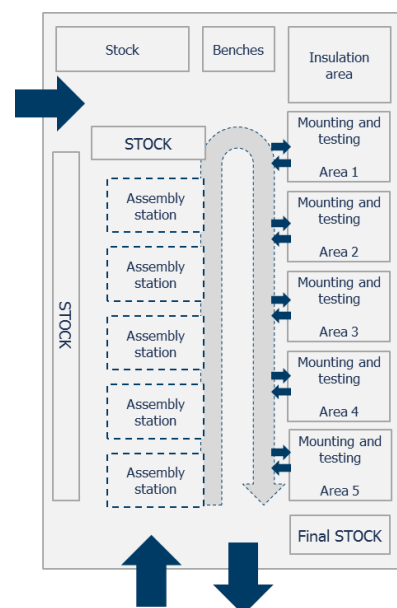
Stock

Benches

Insulation area

STOCK

Mounting and testing
Area 1

Assembly station

Mounting and testing
Area 2

Assembly station

STOCK

Mounting and testing
Area 3

Assembly station

Mounting and testing
Area 4

Assembly station

Mounting and testing
Area 5

Assembly station

Final STOCK